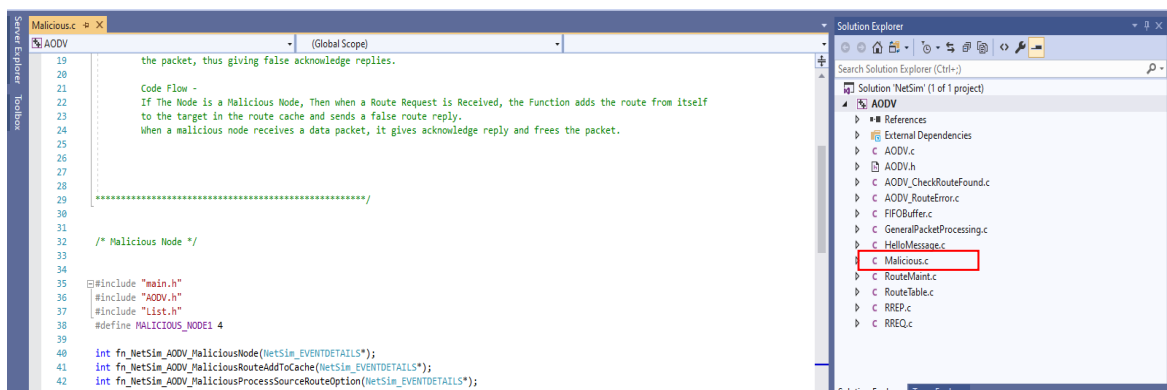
Malicious.c ✕
Server Explorer Toolbox
AODV
(Global Scope)
19 the packet, thus giving false acknowledge replies.
20
21 Code Flow -
22 If The Node is a Malicious Node, Then when a Route Request is Received, the Function adds the route from itself
23 to the target in the route cache and sends a false route reply.
24 When a malicious node receives a data packet, it gives acknowledge reply and frees the packet.
25
26
27
28
29 ****************************************************/
30
31
32 /* Malicious Node */
33
34
35 #include "main.h"
36 #include "AODV.h"
37 #include "List.h"
38 #define MALICIOUS_NODE1 4
39
40 int fn_NetSim_AODV_MaliciousNode(NetSim_EVENTDETAILS*);
41 int fn_NetSim_AODV_MaliciousRouteAddToCache(NetSim_EVENTDETAILS*);
42 int fn_NetSim_AODV_MaliciousProcessSourceRouteOption(NetSim_EVENTDETAILS*);

Solution Explorer
Search Solution Explorer (Ctrl+;)
Solution 'NetSim' (1 of 1 project)
AODV
References
External Dependencies
AODV.c
AODV.h
AODV_CheckRouteFound.c
AODV_RouteError.c
FIFOBuffer.c
GeneralPacketProcessing.c
HelloMessage.c
Malicious.c
RouteMaint.c
RouteTable.c
RREP.c
RREQ.c